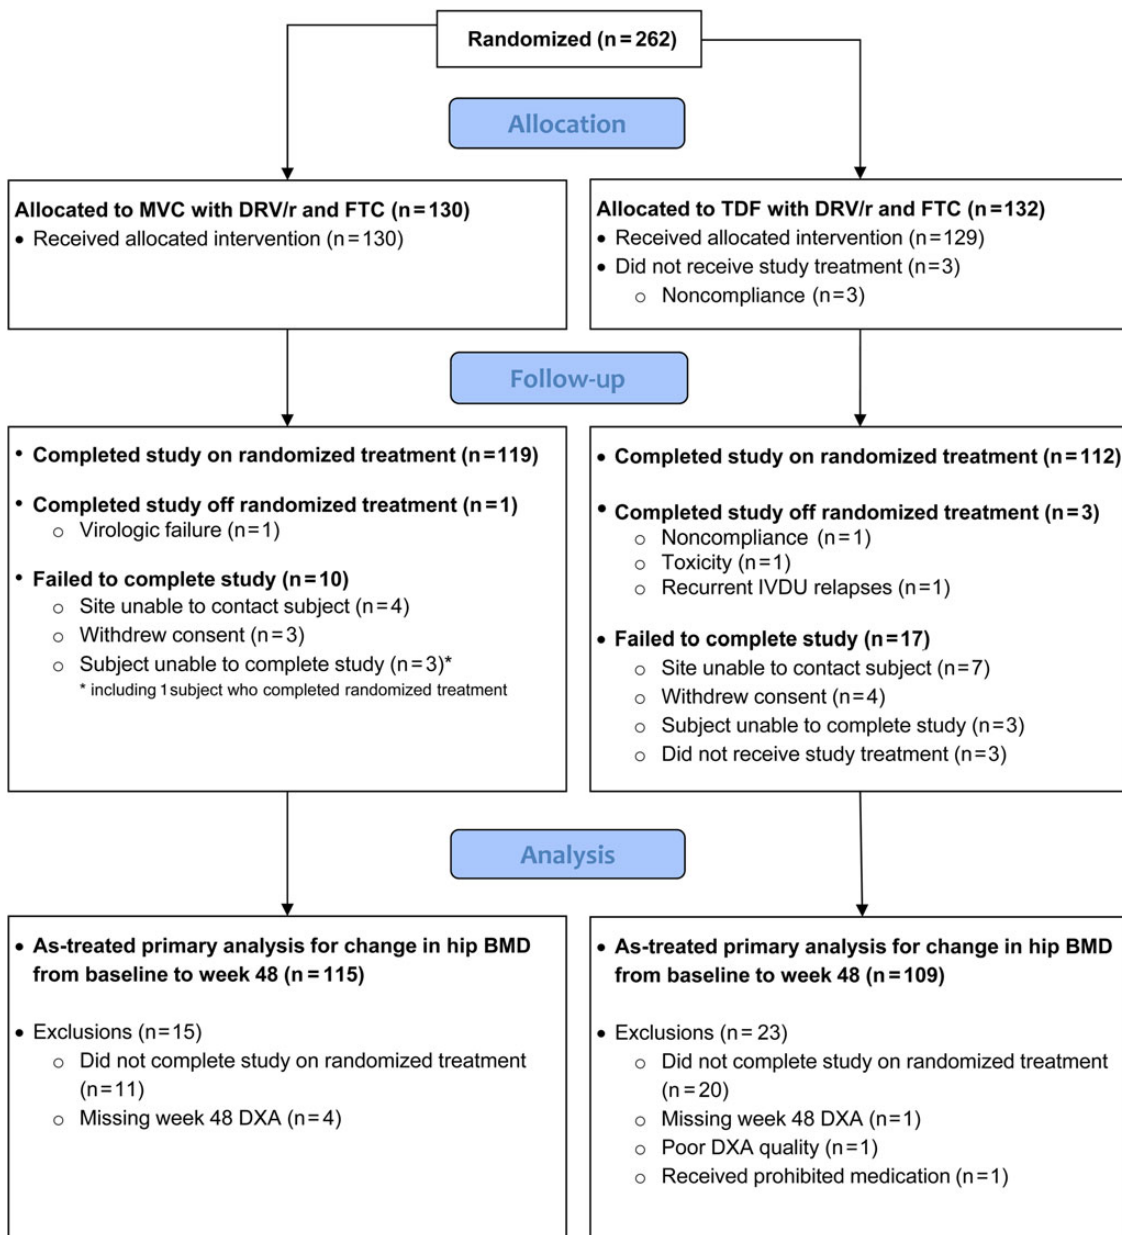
Randomized (n = 262)

Allocation

Allocated to MVC with DRV/r and FTC (n = 130)
• Received allocated intervention (n = 130)

Allocated to TDF with DRV/r and FTC (n = 132)
• Received allocated intervention (n = 129)
• Did not receive study treatment (n = 3)
○ Noncompliance (n = 3)

Follow-up

• Completed study on randomized treatment (n = 119)
• Completed study off randomized treatment (n = 1)
○ Virologic failure (n = 1)
• Failed to complete study (n = 10)
○ Site unable to contact subject (n = 4)
○ Withdrew consent (n = 3)
○ Subject unable to complete study (n = 3)*
* including 1 subject who completed randomized treatment

• Completed study on randomized treatment (n = 112)
• Completed study off randomized treatment (n = 3)
○ Noncompliance (n = 1)
○ Toxicity (n = 1)
○ Recurrent IVDU relapses (n = 1)
• Failed to complete study (n = 17)
○ Site unable to contact subject (n = 7)
○ Withdrew consent (n = 4)
○ Subject unable to complete study (n = 3)
○ Did not receive study treatment (n = 3)

Analysis

• As-treated primary analysis for change in hip BMD from baseline to week 48 (n = 115)
• Exclusions (n=15)
○ Did not complete study on randomized treatment (n = 11)
○ Missing week 48 DXA (n = 4)

• As-treated primary analysis for change in hip BMD from baseline to week 48 (n = 109)
• Exclusions (n = 23)
○ Did not complete study on randomized treatment (n = 20)
○ Missing week 48 DXA (n = 1)
○ Poor DXA quality (n = 1)
○ Received prohibited medication (n = 1)